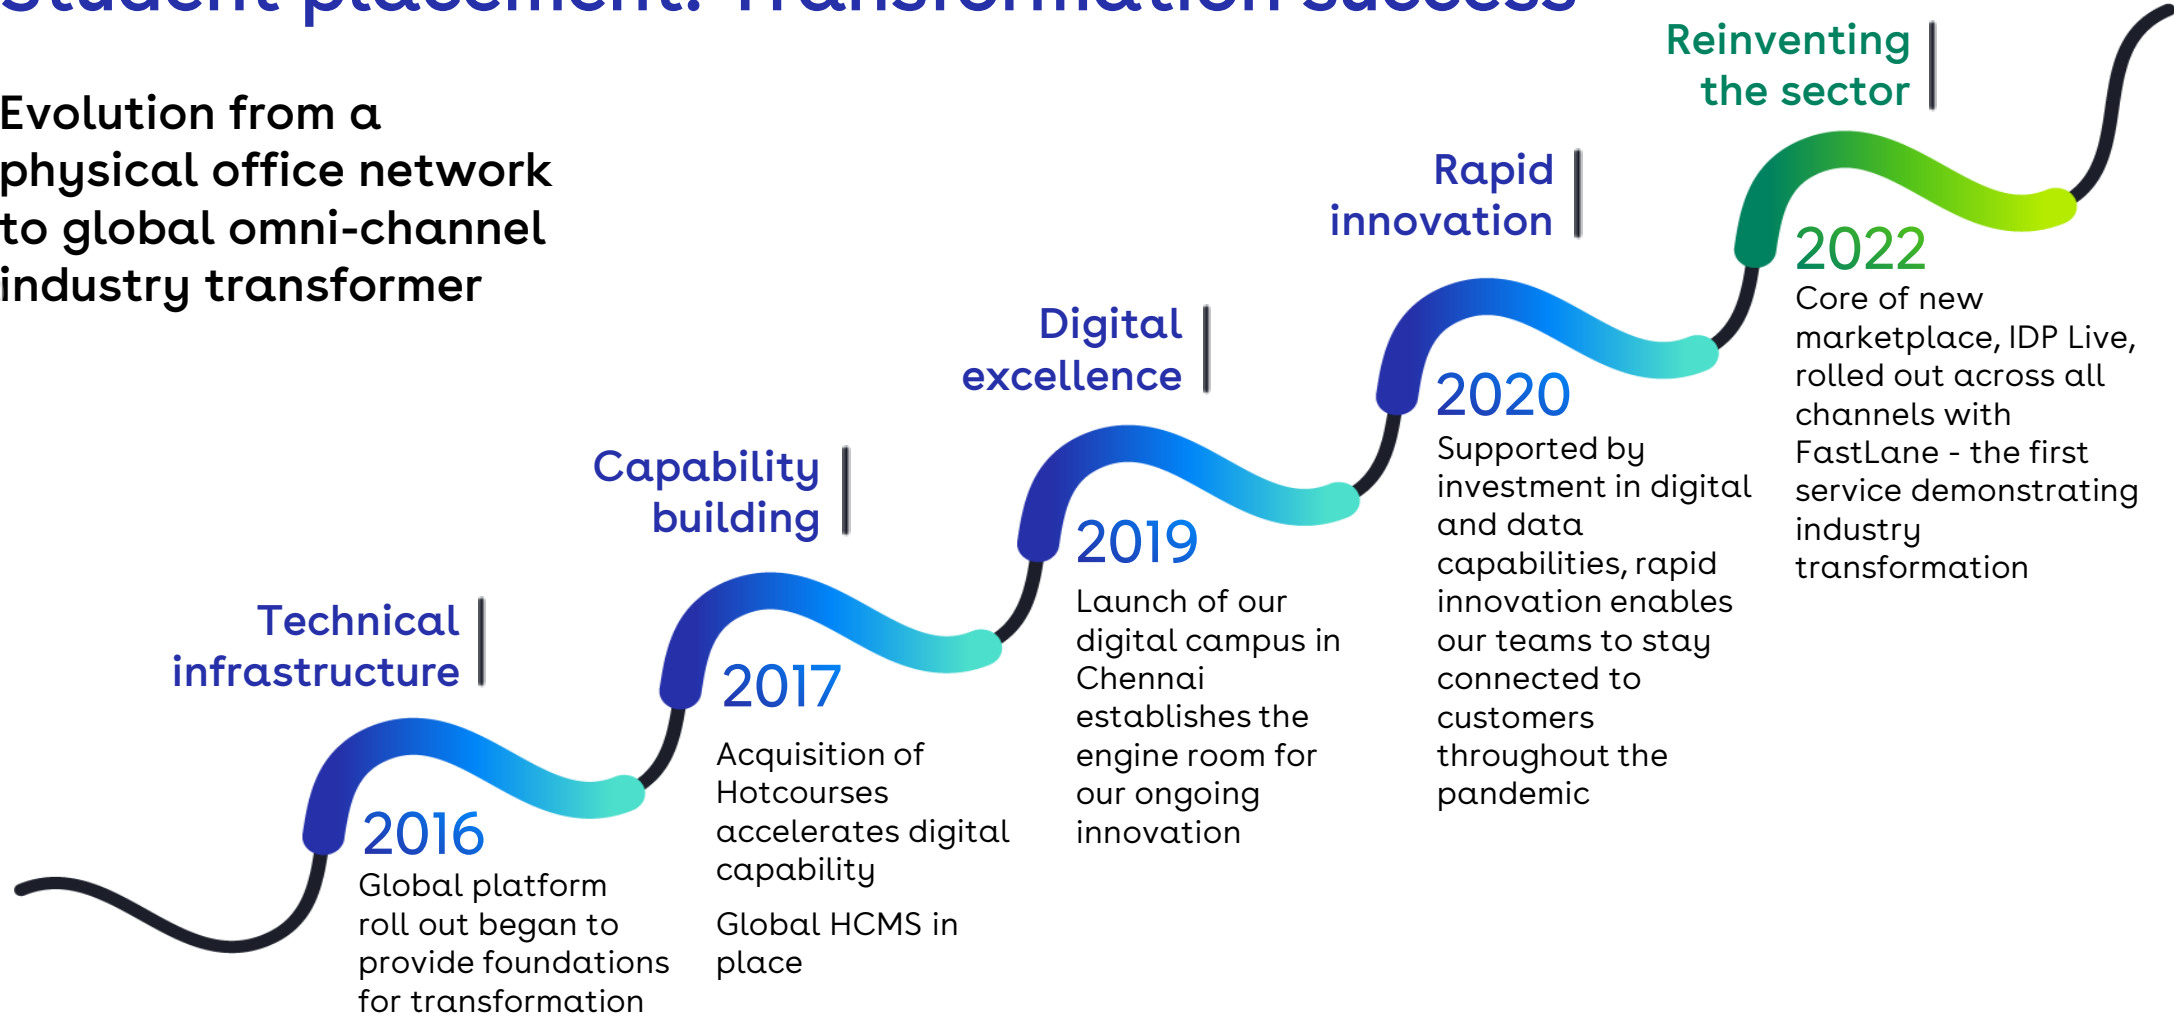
Student placement: Transformation success

Evolution from a physical office network to global omni-channel industry transformer

Technical infrastructure

2016
Global platform roll out began to provide foundations for transformation

Capability building

2017
Acquisition of Hotcourses accelerates digital capability

Global HCMS in place

Digital excellence

2019
Launch of our digital campus in Chennai establishes the engine room for our ongoing innovation

Rapid innovation

2020
Supported by investment in digital and data capabilities, rapid innovation enables our teams to stay connected to customers throughout the pandemic

Reinventing the sector

2022
Core of new marketplace, IDP Live, rolled out across all channels with FastLane - the first service demonstrating industry transformation